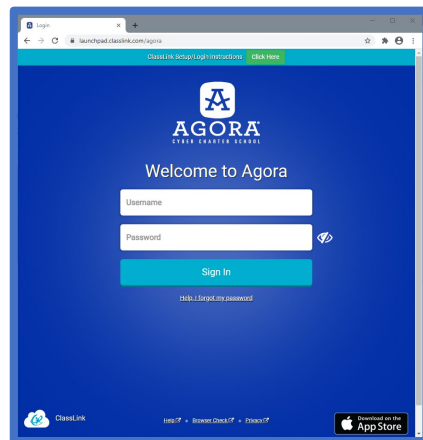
Login
launchpad.classlink.com/agora
ClassLink Setup/Login Instructions Click Here
AGORA
CYBER CHARTER SCHOOL
Welcome to Agora
Username
Password
Sign In
Help, I forgot my password
ClassLink
Help • Browser Check • Privacy
Download on the App Store